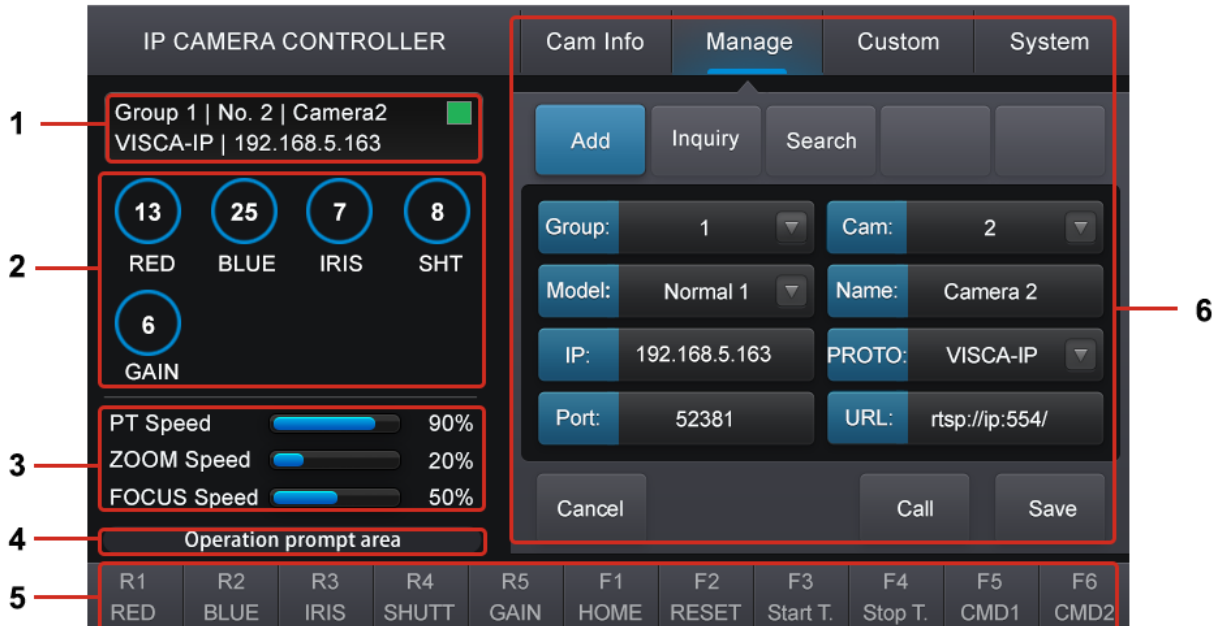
IP CAMERA CONTROLLER

Cam Info | Manage | Custom | System

1
Group 1 | No. 2 | Camera2
VISCA-IP | 192.168.5.163

2
13 RED
25 BLUE
7 IRIS
8 SHT
6 GAIN

3
PT Speed 90%
ZOOM Speed 20%
FOCUS Speed 50%

4
Operation prompt area

Add | Inquiry | Search

| | | | |
|---|---|---|---|
| Group: | 1 | Cam: | 2 |
| Model: | Normal 1 | Name: | Camera 2 |
| IP: | 192.168.5.163 | PROTO: | VISCA-IP |
| Port: | 52381 | URL: | rtsp://ip:554/ |

Cancel | Call | Save

6

5
| R1 | R2 | R3 | R4 | R5 | F1 | F2 | F3 | F4 | F5 | F6 |
|---|---|---|---|---|---|---|---|---|---|---|
| RED | BLUE | IRIS | SHUTT | GAIN | HOME | RESET | Start T. | Stop T. | CMD1 | CMD2 |